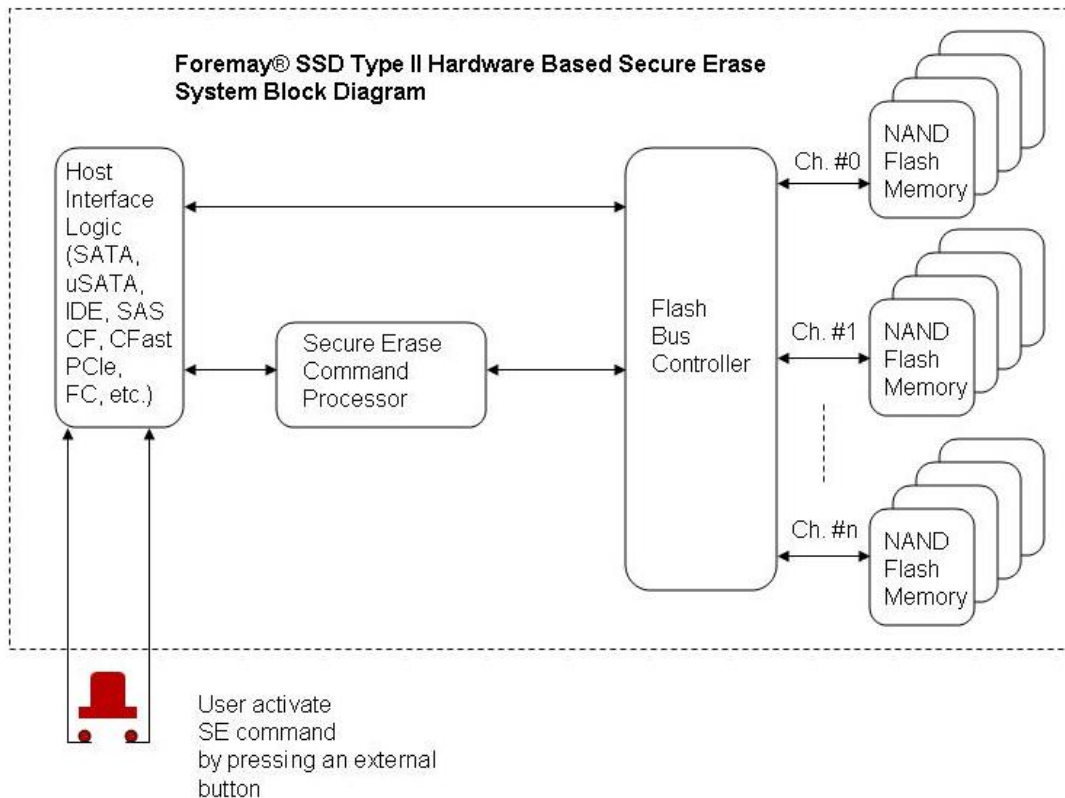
Foremay® SSD Type II Hardware Based Secure Erase System Block Diagram

Host Interface Logic (SATA, uSATA, IDE, SAS CF, CFast PCIe, FC, etc.)

Secure Erase Command Processor

Flash Bus Controller

Ch. #0

NAND Flash Memory

Ch. #1

NAND Flash Memory

Ch. #n

NAND Flash Memory

User activate SE command by pressing an external button